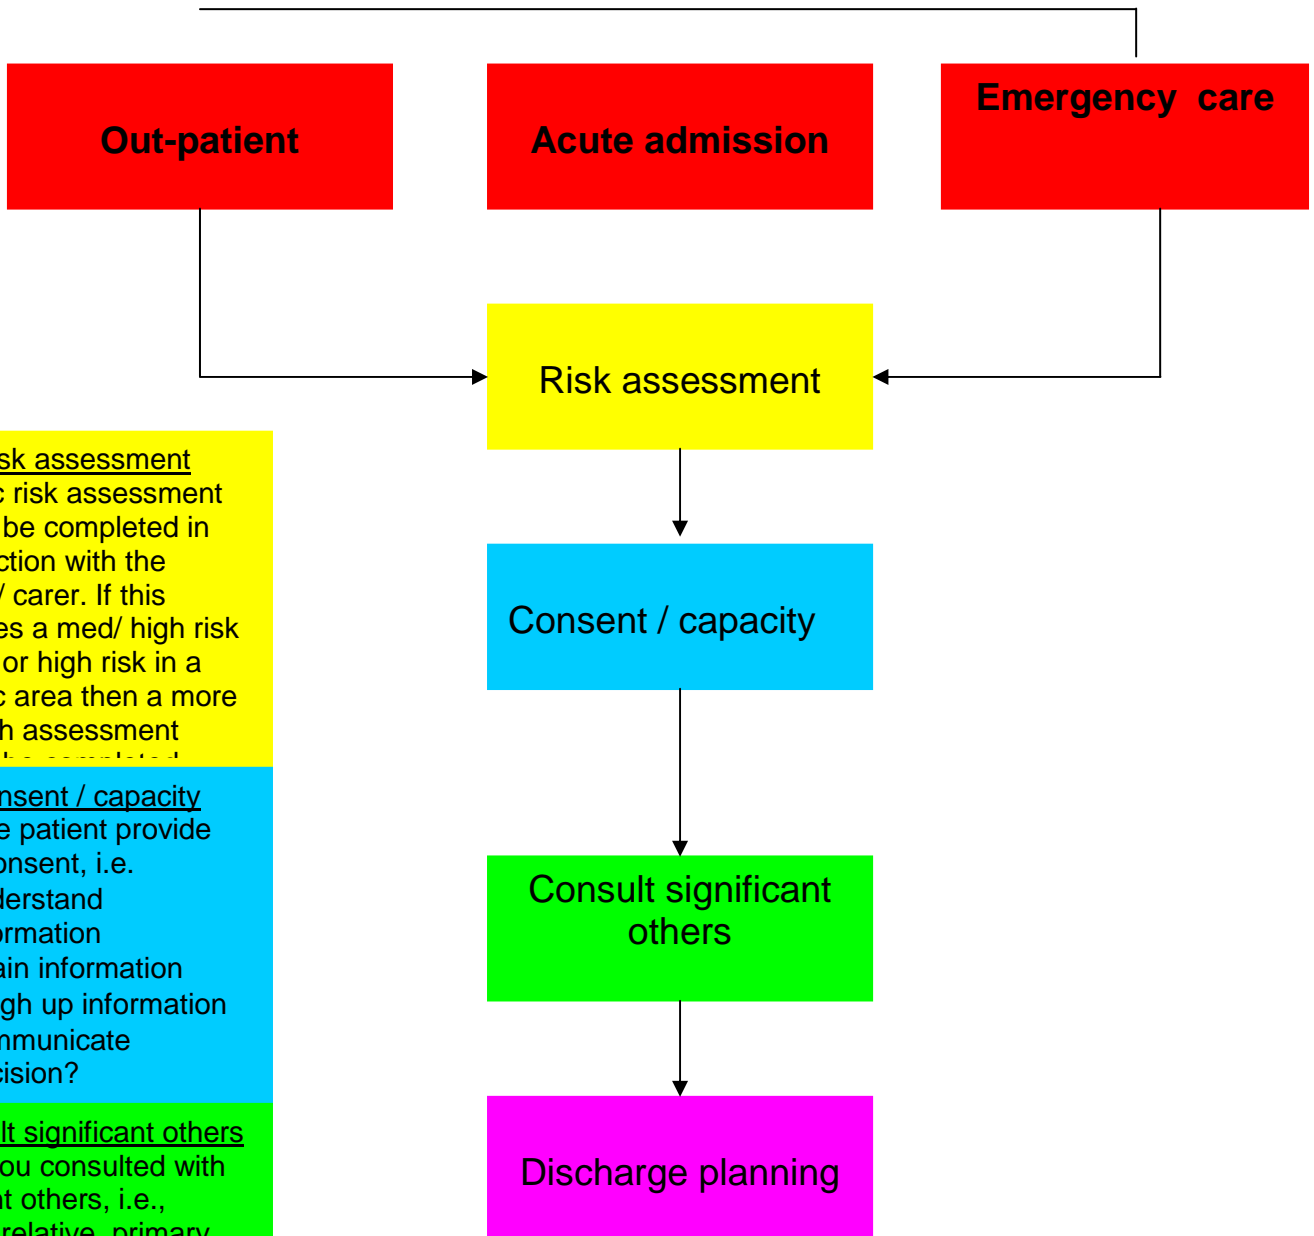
Out-patient

Acute admission

Emergency care

Risk assessment

sk assessment
c risk assessment be completed in ction with the / carer. If this es a med/ high risk or high risk in a c area then a more h assessment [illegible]

Consent / capacity

nsent / capacity
e patient provide onsent, i.e. derstand ormation ain information gh up information nmunicate cision?

Consult significant others

lt significant others
ou consulted with t others, i.e., relative, primary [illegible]

Discharge planning